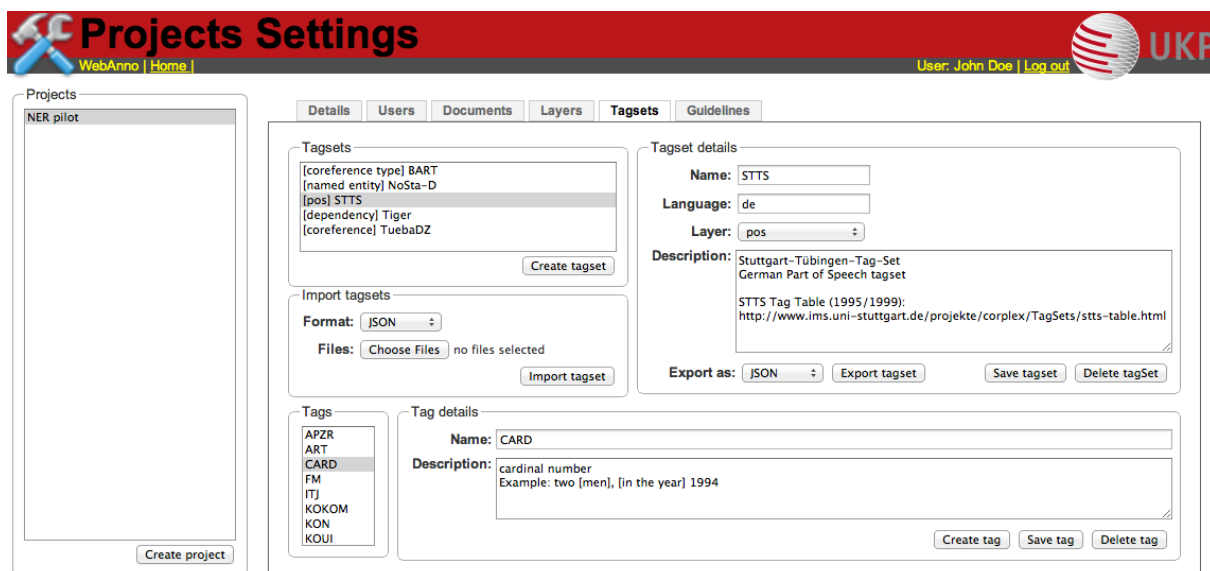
Projects Settings

WebAnno | Home |

User: John Doe | Log out

UKP

Projects

NER pilot

Create project

Details | Users | Documents | Layers | Tagsets | Guidelines

Tagsets

[coreference type] BART
[named entity] NoSta-D
[pos] STTS
[dependency] Tiger
[coreference] TuebaDZ

Create tagset

Import tagsets

Format: JSON

Files: Choose Files no files selected

Import tagset

Tagset details

Name: STTS

Language: de

Layer: pos

Description: Stuttgart-Tübingen-Tag-Set
German Part of Speech tagset

STTS Tag Table (1995/1999):
http://www.ims.uni-stuttgart.de/projekte/corplex/TagSets/stts-table.html

Export as: JSON

Export tagset

Save tagset

Delete tagSet

Tags

APZR
ART
CARD
FM
ITJ
KOKOM
KON
KOUI

Tag details

Name: CARD

Description: cardinal number
Example: two [men], [in the year] 1994

Create tag

Save tag

Delete tag